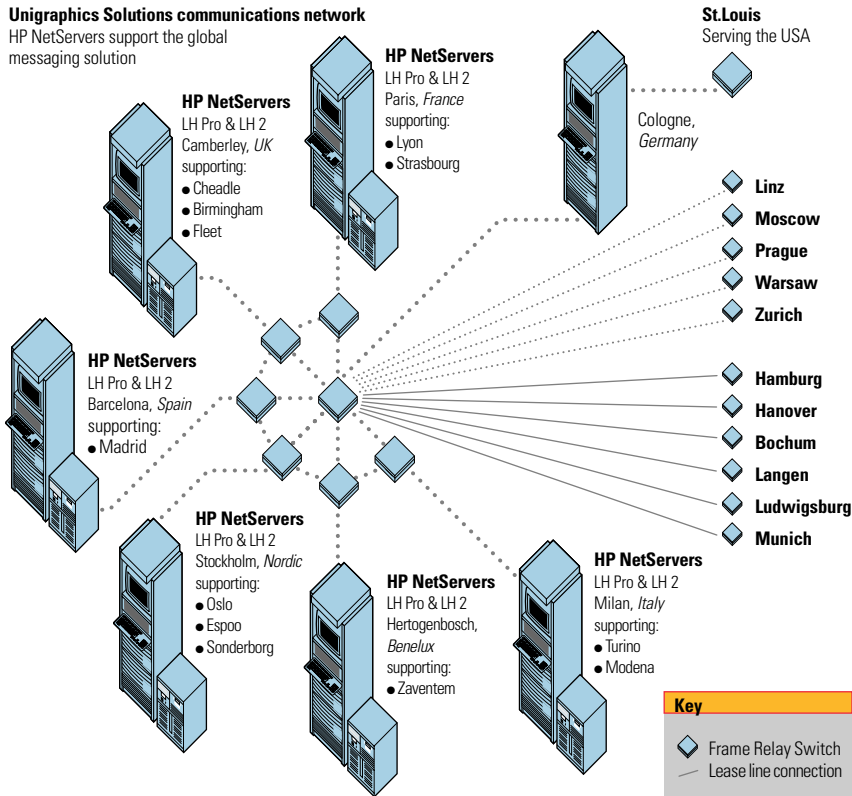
**Unigraphics Solutions communications network**
HP NetServers support the global messaging solution

**HP NetServers**
LH Pro & LH 2
Paris, *France*
supporting:
● Lyon
● Strasbourg

**St.Louis**
Serving the USA

Cologne, *Germany*

**HP NetServers**
LH Pro & LH 2
Camberley, *UK*
supporting:
● Cheadle
● Birmingham
● Fleet

**Linz**
**Moscow**
**Prague**
**Warsaw**
**Zurich**

**HP NetServers**
LH Pro & LH 2
Barcelona, *Spain*
supporting:
● Madrid

**Hamburg**
**Hanover**
**Bochum**
**Langen**
**Ludwigsburg**
**Munich**

**HP NetServers**
LH Pro & LH 2
Stockholm, *Nordic*
supporting:
● Oslo
● Espoo
● Sonderborg

**HP NetServers**
LH Pro & LH 2
Hertogenbosch, *Benelux*
supporting:
● Zaventem

**HP NetServers**
LH Pro & LH 2
Milan, *Italy*
supporting:
● Turino
● Modena

**Key**
Frame Relay Switch
Lease line connection